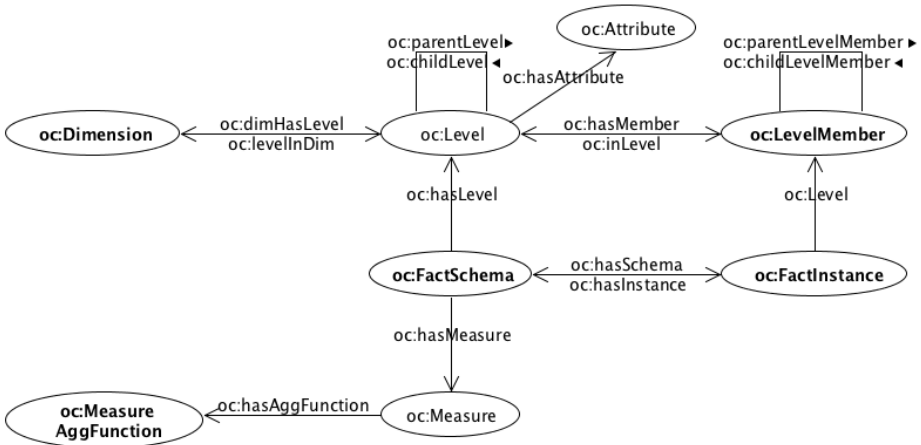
oc:parentLevel ▸
oc:childLevel ◂

oc:Attribute

oc:hasAttribute

oc:parentLevelMember ▸
oc:childLevelMember ◂

oc:Dimension

oc:dimHasLevel
oc:levelInDim

oc:Level

oc:hasMember
oc:inLevel

oc:LevelMember

oc:hasLevel

oc:Level

oc:FactSchema

oc:hasSchema
oc:hasInstance

oc:FactInstance

oc:hasMeasure

oc:Measure AggFunction

oc:hasAggFunction

oc:Measure